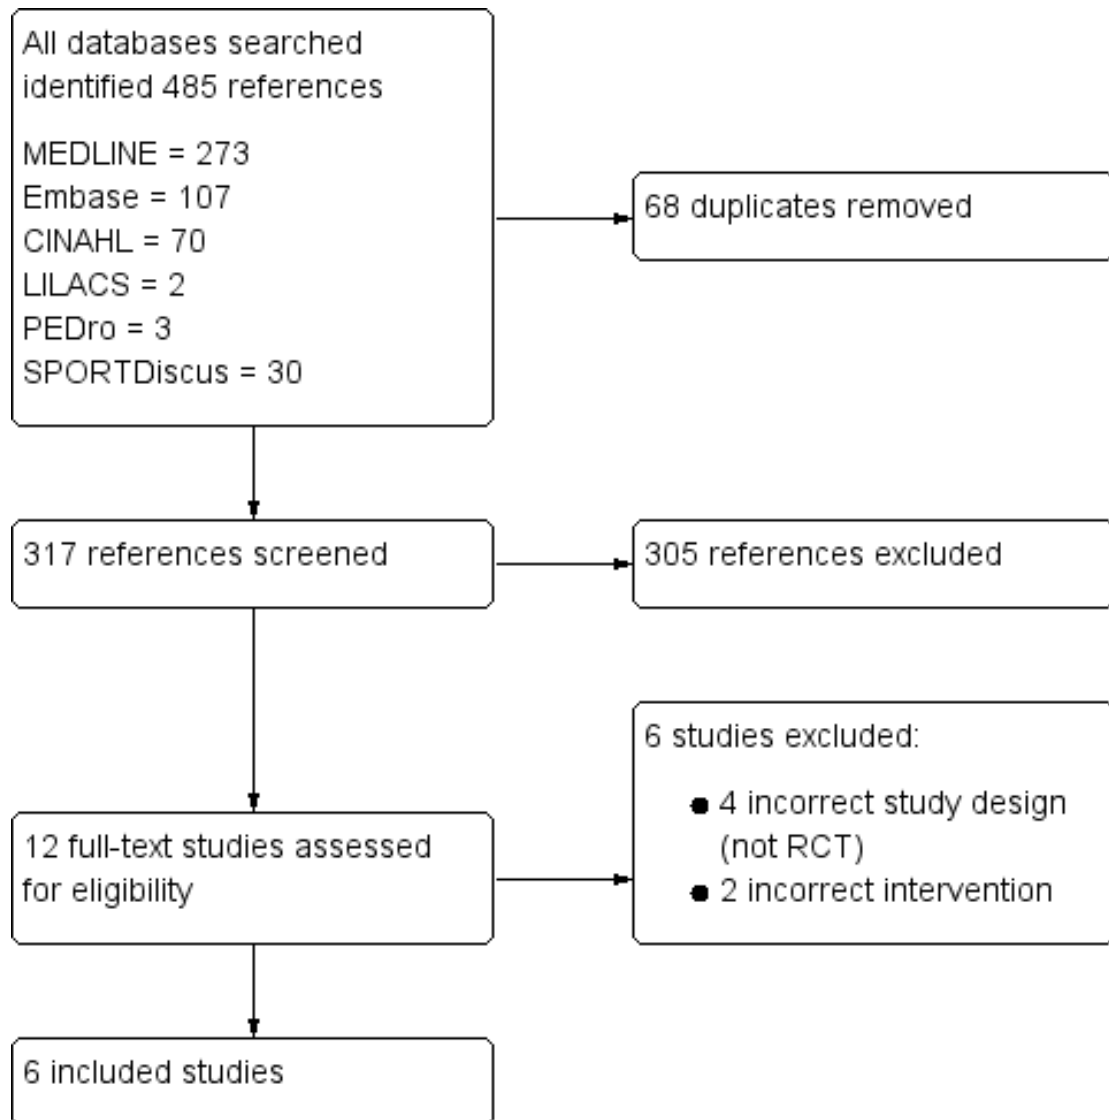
All databases searched identified 485 references

MEDLINE = 273
Embase = 107
CINAHL = 70
LILACS = 2
PEDro = 3
SPORTDiscus = 30

68 duplicates removed

317 references screened

305 references excluded

6 studies excluded:

- 4 incorrect study design (not RCT)
- 2 incorrect intervention

12 full-text studies assessed for eligibility

6 included studies